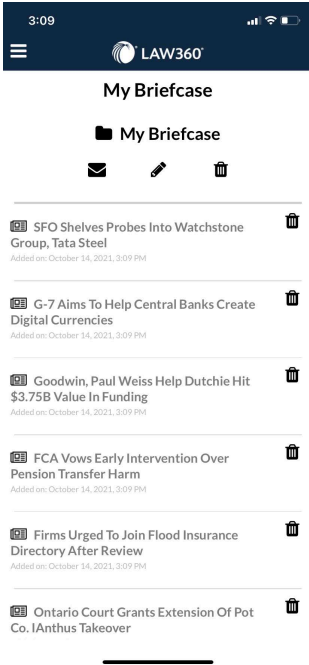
3:09

LAW360°

My Briefcase

My Briefcase

SFO Shelves Probes Into Watchstone Group, Tata Steel
Added on: October 14, 2021, 3:09 PM

G-7 Aims To Help Central Banks Create Digital Currencies
Added on: October 14, 2021, 3:09 PM

Goodwin, Paul Weiss Help Dutchie Hit $3.75B Value In Funding
Added on: October 14, 2021, 3:09 PM

FCA Vows Early Intervention Over Pension Transfer Harm
Added on: October 14, 2021, 3:09 PM

Firms Urged To Join Flood Insurance Directory After Review
Added on: October 14, 2021, 3:09 PM

Ontario Court Grants Extension Of Pot Co. IAnthus Takeover